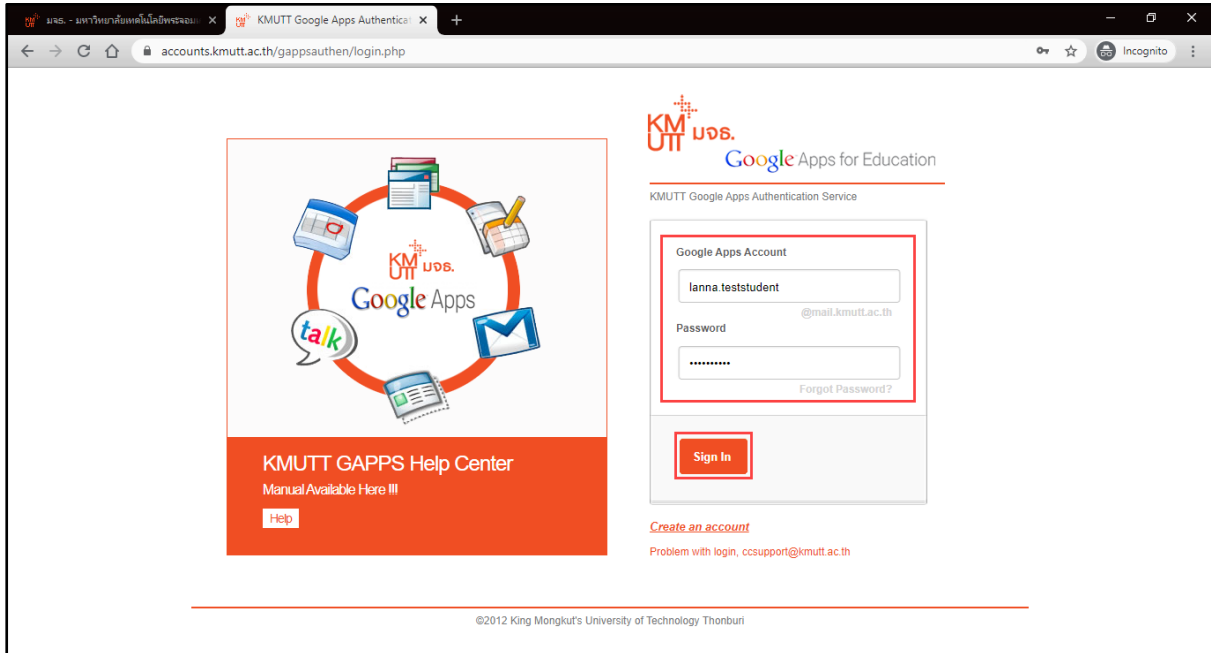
มจธ. - มหาวิทยาลัยเทคโนโลยีพระจอมเ ×
KMUTT Google Apps Authenticat ×
+
accounts.kmutt.ac.th/gappsauthen/login.php
Incognito

KMUTT มจธ.
Google Apps

talk

KMUTT GAPPS Help Center
Manual Available Here !!!
Help

KMUTT มจธ.
Google Apps for Education
KMUTT Google Apps Authentication Service

Google Apps Account
lanna.teststudent
@mail.kmutt.ac.th
Password
••••••••••
Forgot Password?
Sign In

Create an account
Problem with login, ccsupport@kmutt.ac.th

©2012 King Mongkut's University of Technology Thonburi